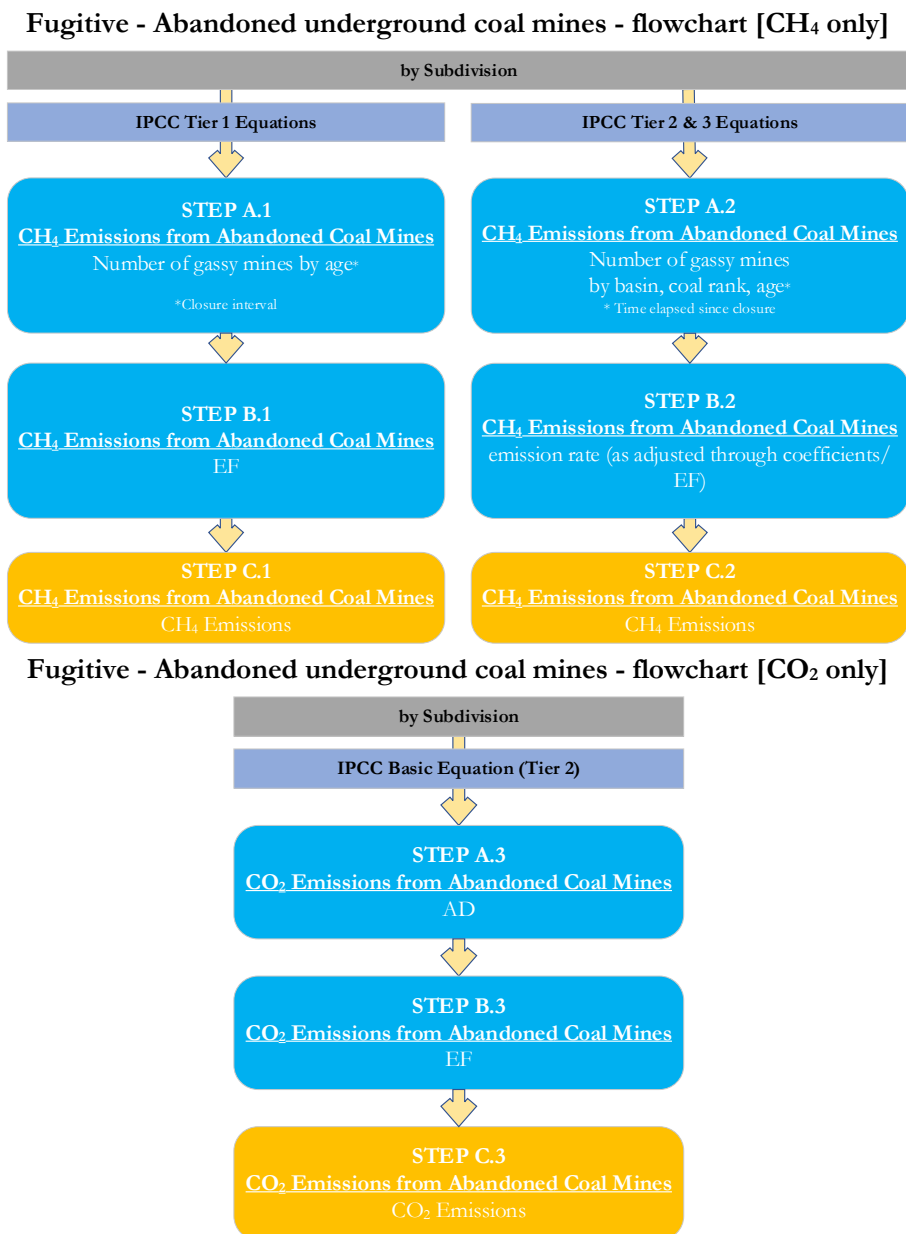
Fugitive - Abandoned underground coal mines - flowchart [$CH_4$ only]

by Subdivision

IPCC Tier 1 Equations

STEP A.1
$CH_4$ Emissions from Abandoned Coal Mines
Number of gassy mines by age*
*Closure interval

STEP B.1
$CH_4$ Emissions from Abandoned Coal Mines
EF

STEP C.1
$CH_4$ Emissions from Abandoned Coal Mines
$CH_4$ Emissions

IPCC Tier 2 & 3 Equations

STEP A.2
$CH_4$ Emissions from Abandoned Coal Mines
Number of gassy mines by basin, coal rank, age*
* Time elapsed since closure

STEP B.2
$CH_4$ Emissions from Abandoned Coal Mines
emission rate (as adjusted through coefficients/ EF)

STEP C.2
$CH_4$ Emissions from Abandoned Coal Mines
$CH_4$ Emissions

Fugitive - Abandoned underground coal mines - flowchart [$CO_2$ only]

by Subdivision

IPCC Basic Equation (Tier 2)

STEP A.3
$CO_2$ Emissions from Abandoned Coal Mines
AD

STEP B.3
$CO_2$ Emissions from Abandoned Coal Mines
EF

STEP C.3
$CO_2$ Emissions from Abandoned Coal Mines
$CO_2$ Emissions